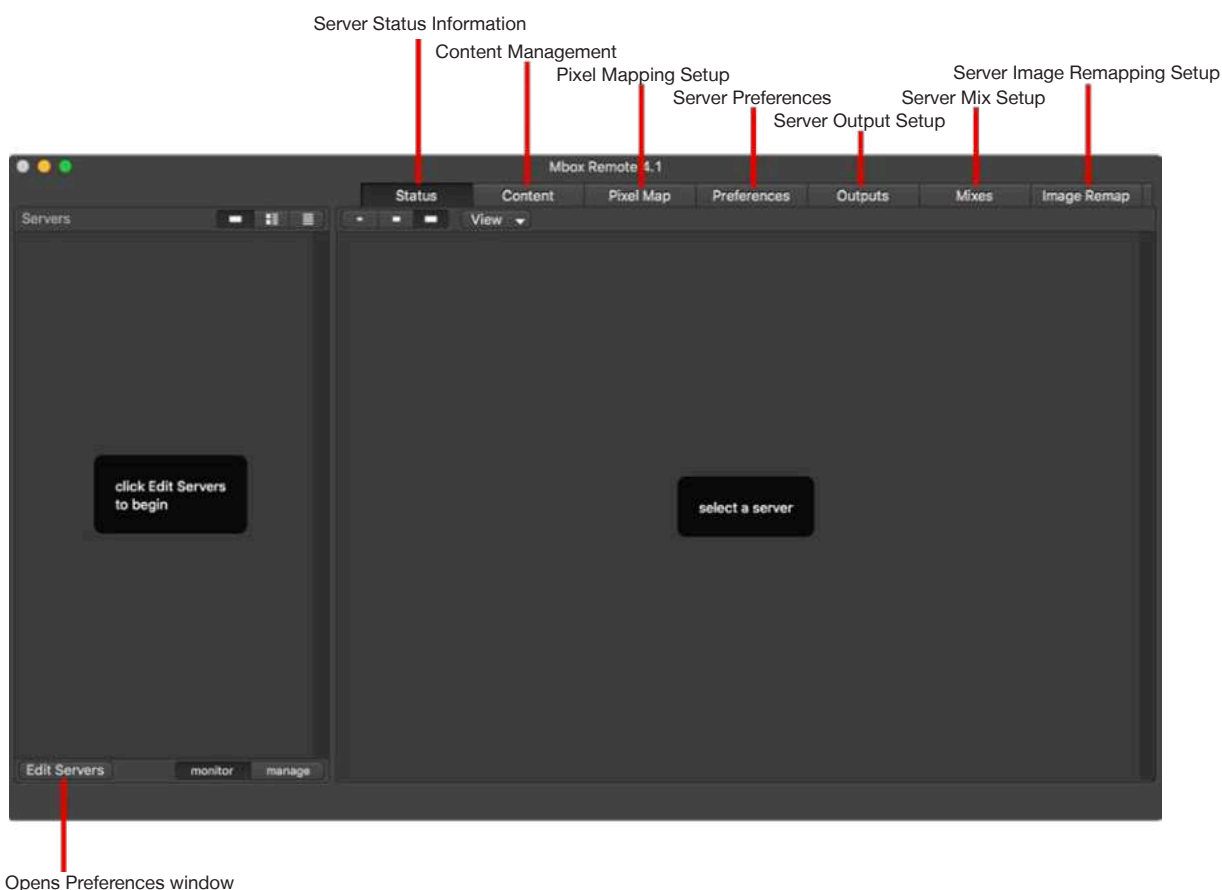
Server Status Information
Content Management
Pixel Mapping Setup
Server Preferences
Server Output Setup
Server Mix Setup
Server Image Remapping Setup

Mbox Remote 4.1

Status
Content
Pixel Map
Preferences
Outputs
Mixes
Image Remap

Servers

View

click Edit Servers to begin

select a server

Edit Servers
monitor
manage

Opens Preferences window